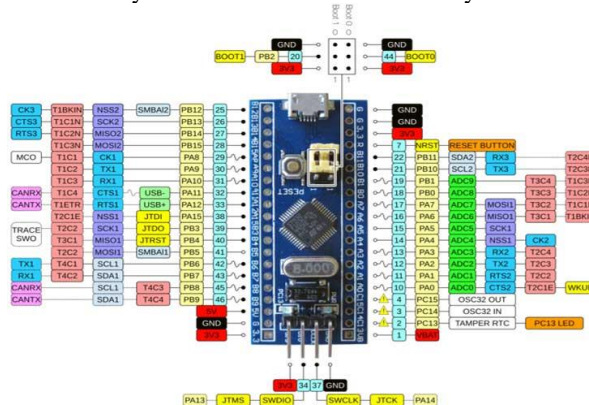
Boot 1
Boot 0
GND
BOOT1 PB2 20
3V3
GND
44 BOOT0
3V3

CK3 T1BKIN NSS2 SMBAI2 PB12 25
CTS3 T1CN SCK2 PB13 26
RTS3 T1C2N MISO2 PB14 27
T1C3N MOSI2 PB15 28
MCO T1C1 CK1 PA8 29
T1C2 TX1 PA9 30
T1C3 RX1 PA10 31
CANRX T1C4 CTS1 USB- PA11 32
CANTX T1ETR RTS1 USB+ PA12 33
T2C1E NSS1 JTDI PA15 38
TRACE SWO T2C2 SCK1 JTDO PB3 39
T3C1 MISO1 JTRST PB4 40
T3C2 MOSI1 SMBAI1 PB5 41
TX1 T4C1 SCL1 PB6 42
RX1 T4C2 SDA1 PB7 43
CANRX SCL1 T4C3 PB8 45
CANTX SDA1 T4C4 PB9 46
5V
GND
3V3

GND
GND
3V3
7 NRST RESET BUTTON
22 PB11 SDA2 RX3 T2C4
21 PB10 SCL2 TX3 T2C3
19 PB1 ADC9 T3C4 T1C3
18 PB0 ADC8 T3C3 T1C2
17 PA7 ADC7 MOSI1 T3C2 T1C1
16 PA6 ADC6 MISO1 T3C1 T1BKI
15 PA5 ADC5 SCK1
14 PA4 ADC4 NSS1 CK2
13 PA3 ADC3 RX2 T2C4
12 PA2 ADC2 TX2 T2C3
11 PA1 ADC1 RTS2 T2C2
10 PA0 ADC0 CTS2 T2C1E WKU
4 PC15 OSC32 OUT
3 PC14 OSC32 IN
2 PC13 TAMPER RTC PC13 LED
1 VBAT

3V3 34 37 GND
PA13 JTMS SWDIO SWCLK JTCK PA14

GND GND 3.3 R B11 B10 B1 B0 A7 A6 A5 A4 A3 A2 A1 A0 C15 C14 C13 VB
B12 B13 B14 B15 A8 A9 A10 A11 A12 A15 B3 B4 B5 B6 B7 B8 B9 5V G 3.3
8.000